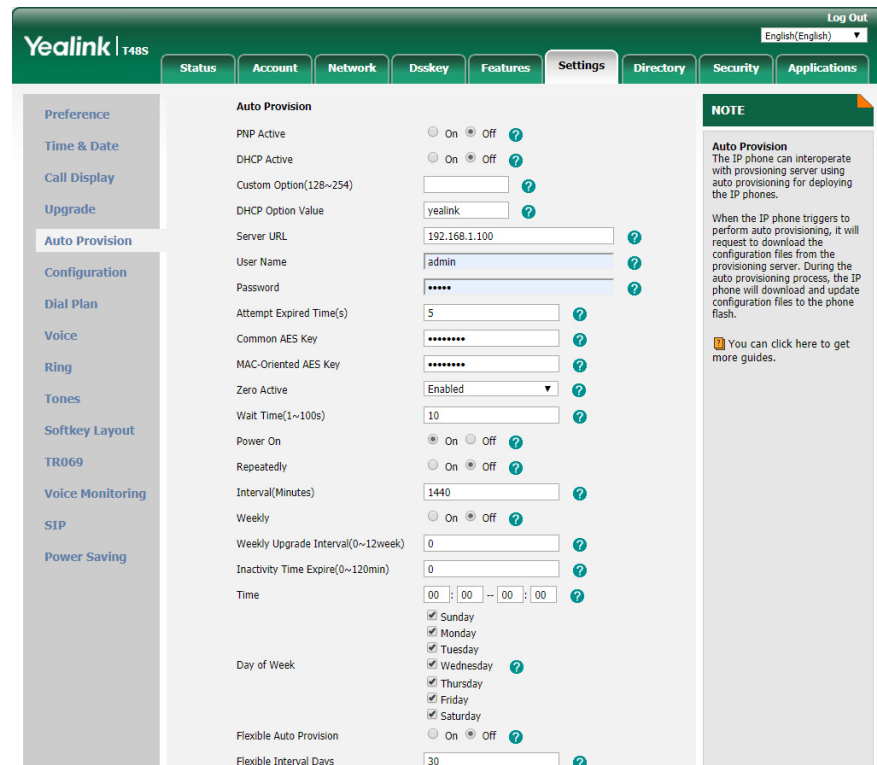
Log Out
English(English)

Yealink | T48S

Status | Account | Network | Dsskey | Features | Settings | Directory | Security | Applications

Preference
Time & Date
Call Display
Upgrade
Auto Provision
Configuration
Dial Plan
Voice
Ring
Tones
Softkey Layout
TR069
Voice Monitoring
SIP
Power Saving

Auto Provision

PNP Active ○ On ◉ Off ?
DHCP Active ○ On ◉ Off ?
Custom Option(128~254) ?
DHCP Option Value yealink ?
Server URL 192.168.1.100 ?
User Name admin ?
Password ••••• ?
Attempt Expired Time(s) 5 ?
Common AES Key •••••••• ?
MAC-Oriented AES Key •••••••• ?
Zero Active Enabled ?
Wait Time(1~100s) 10 ?
Power On ◉ On ○ Off ?
Repeatedly ○ On ◉ Off ?
Interval(Minutes) 1440 ?
Weekly ○ On ◉ Off ?
Weekly Upgrade Interval(0~12week) 0 ?
Inactivity Time Expire(0~120min) 0 ?
Time 00 : 00 -- 00 : 00 ?
Day of Week
Sunday
Monday
Tuesday
Wednesday ?
Thursday
Friday
Saturday
Flexible Auto Provision ○ On ◉ Off ?
Flexible Interval Days 30 ?

NOTE

Auto Provision
The IP phone can interoperate with provsioning server using auto provisioning for deploying the IP phones.

When the IP phone triggers to perform auto provisioning, it will request to download the configuration files from the provisioning server. During the auto provisioning process, the IP phone will download and update configuration files to the phone flash.

You can click here to get more guides.